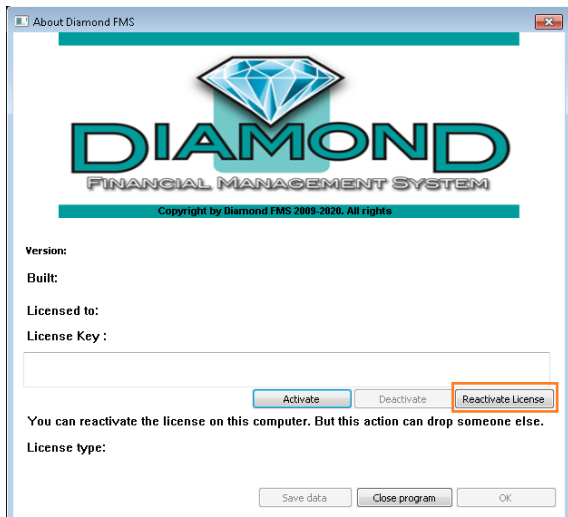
About Diamond FMS

DIAMOND

FINANCIAL MANAGEMENT SYSTEM

Copyright by Diamond FMS 2009-2020. All rights

Version:

Built:

Licensed to:

License Key :

Activate

Deactivate

Reactivate License

You can reactivate the license on this computer. But this action can drop someone else.

License type:

Save data

Close program

OK